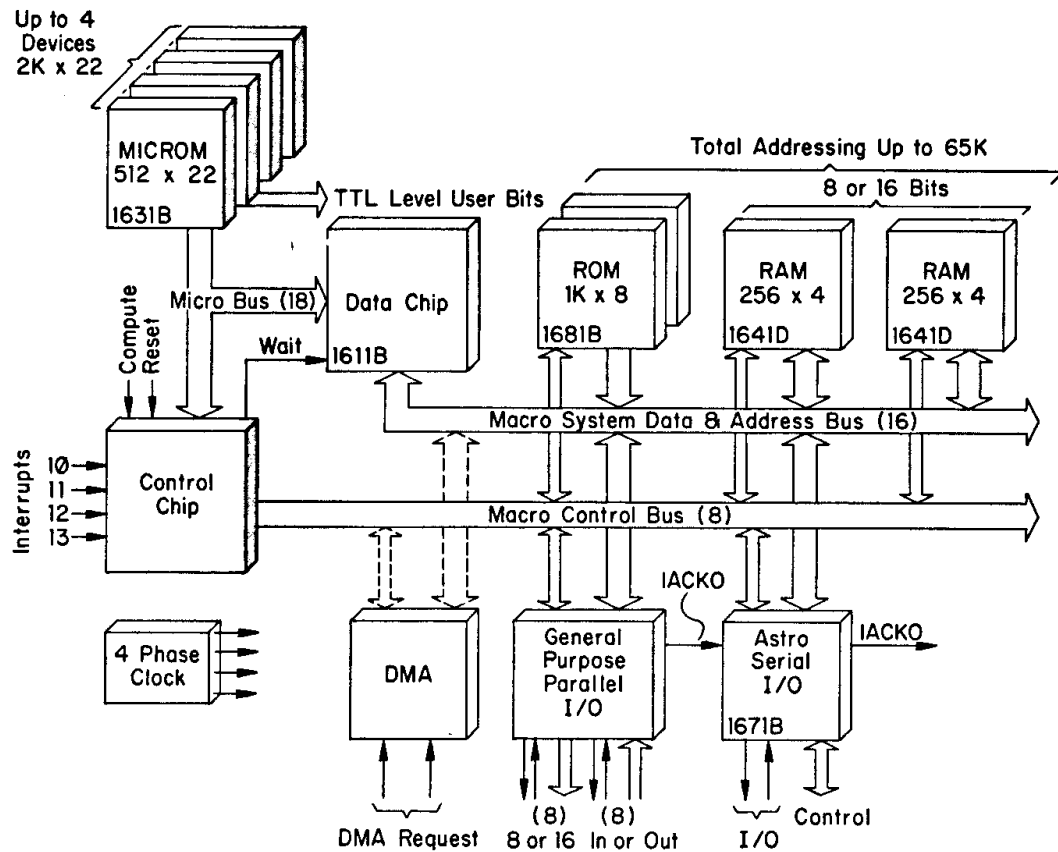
Up to 4 Devices 2K x 22

MICROM 512 x 22
1631B

TTL Level User Bits

Total Addressing Up to 65K

8 or 16 Bits

Data Chip
1611B

ROM 1K x 8
1681B

RAM 256 x 4
1641D

RAM 256 x 4
1641D

Micro Bus (18)

Wait

Compute

Reset

Interrupts

I0
I1
I2
I3

Control Chip

Macro System Data & Address Bus (16)

Macro Control Bus (8)

4 Phase Clock

DMA

General Purpose Parallel I/O

IACKO

Astro Serial I/O
1671B

IACKO

DMA Request

(8) 8 or 16

(8) In or Out

I/O

Control